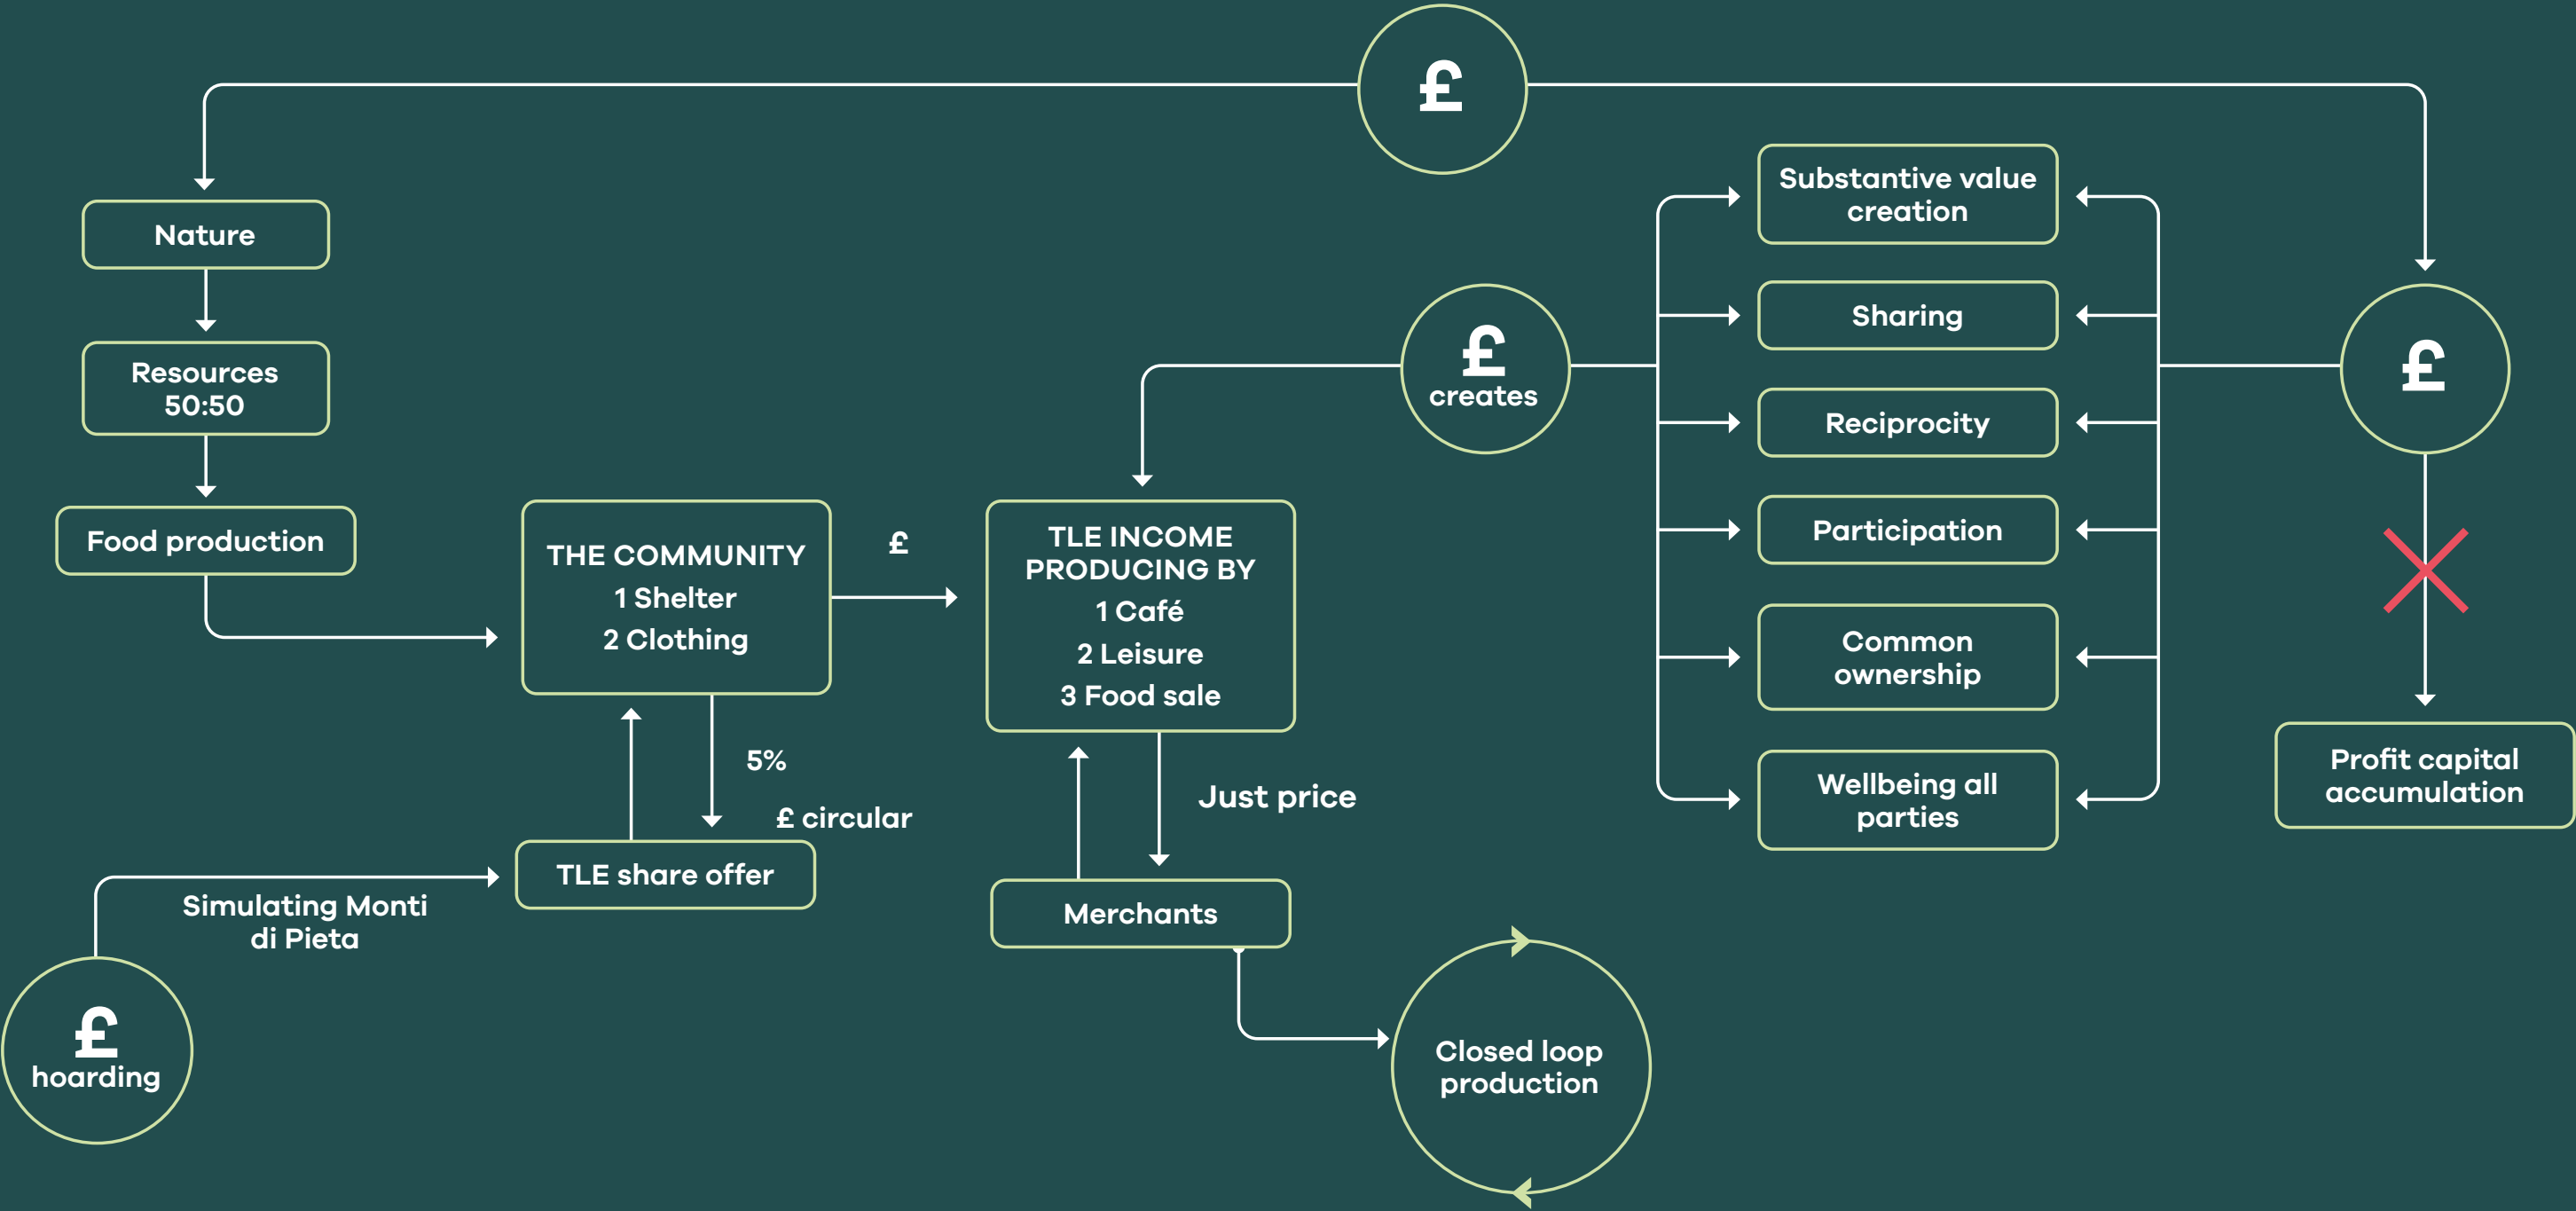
£

Nature

Resources 50:50

Food production

THE COMMUNITY
1 Shelter
2 Clothing

£

TLE INCOME PRODUCING BY
1 Café
2 Leisure
3 Food sale

5%

£ circular

TLE share offer

Simulating Monti di Pieta

£ hoarding

Just price

Merchants

Closed loop production

£ creates

Substantive value creation

Sharing

Reciprocity

Participation

Common ownership

Wellbeing all parties

£

Profit capital accumulation